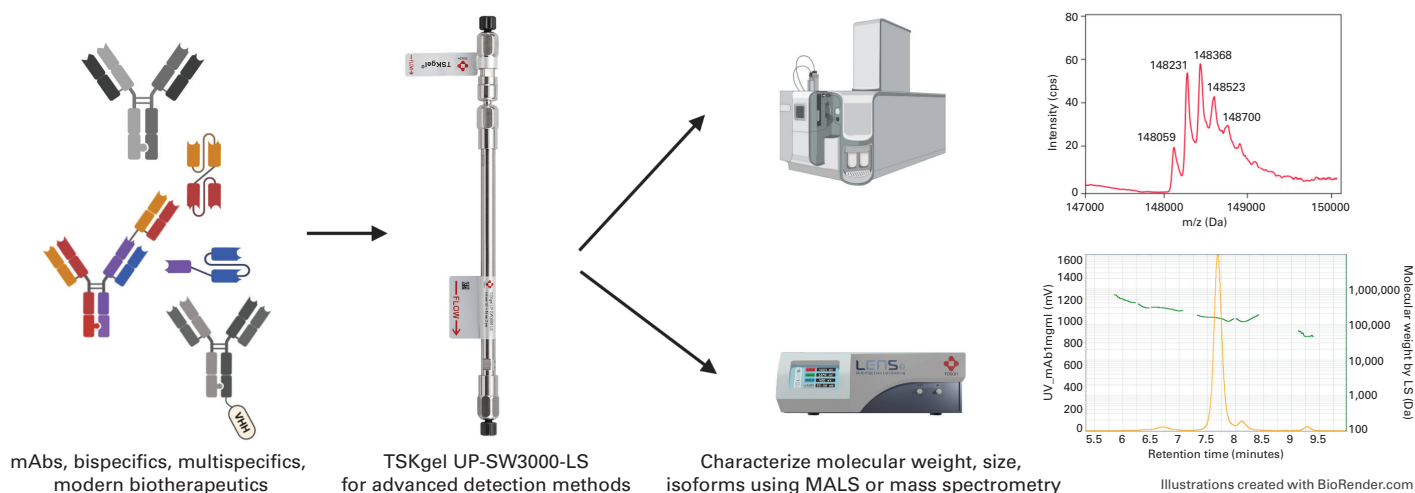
VHH

TSKgel

FLOW

TSKgel

FLOW

LENS

TOSOH

80
60
40
20
0

Intensity (cps)

148231
148368
148523
148700
148059

147000 148000 149000 150000
m/z (Da)

1600
1400
1200
1000
800
600
400
200
0

UV_mAb1mgml (mV)

1,000,000
100,000
10,000
1,000
100

Molecular weight by LS (Da)

5.5 6 6.5 7 7.5 8 8.5 9 9.5
Retention time (minutes)

mAbs, bispecifics, multispecifics, modern biotherapeutics

TSKgel UP-SW3000-LS for advanced detection methods

Characterize molecular weight, size, isoforms using MALS or mass spectrometry

Illustrations created with BioRender.com